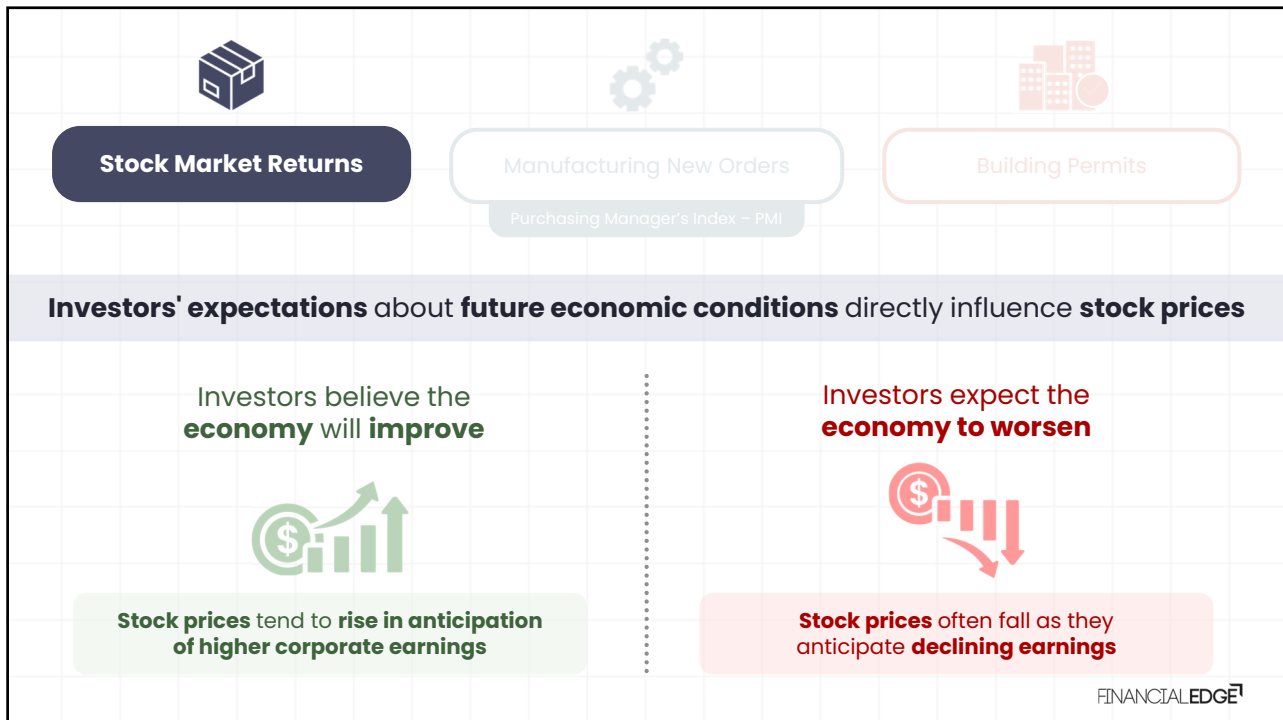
Stock Market Returns

Manufacturing New Orders

Purchasing Manager's Index – PMI

Building Permits

Investors' expectations about future economic conditions directly influence stock prices

Investors believe the economy will improve

Stock prices tend to rise in anticipation of higher corporate earnings

Investors expect the economy to worsen

Stock prices often fall as they anticipate declining earnings

FINANCIALEDGE